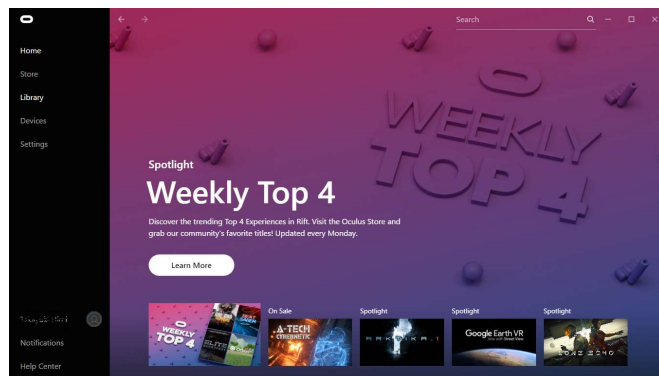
Home

Store

Library

Devices

Settings

Search

WEEKLY TOP 4

Spotlight

Weekly Top 4

Discover the trending Top 4 Experiences in Rift. Visit the Oculus Store and grab our community's favorite titles! Updated every Monday.

Learn More

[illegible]

Notifications

Help Center

WEEKLY TOP 4

On Sale

A-TECH CYBERNETIC

Spotlight

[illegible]

Spotlight

Google Earth VR

Spotlight

LONE ECHO